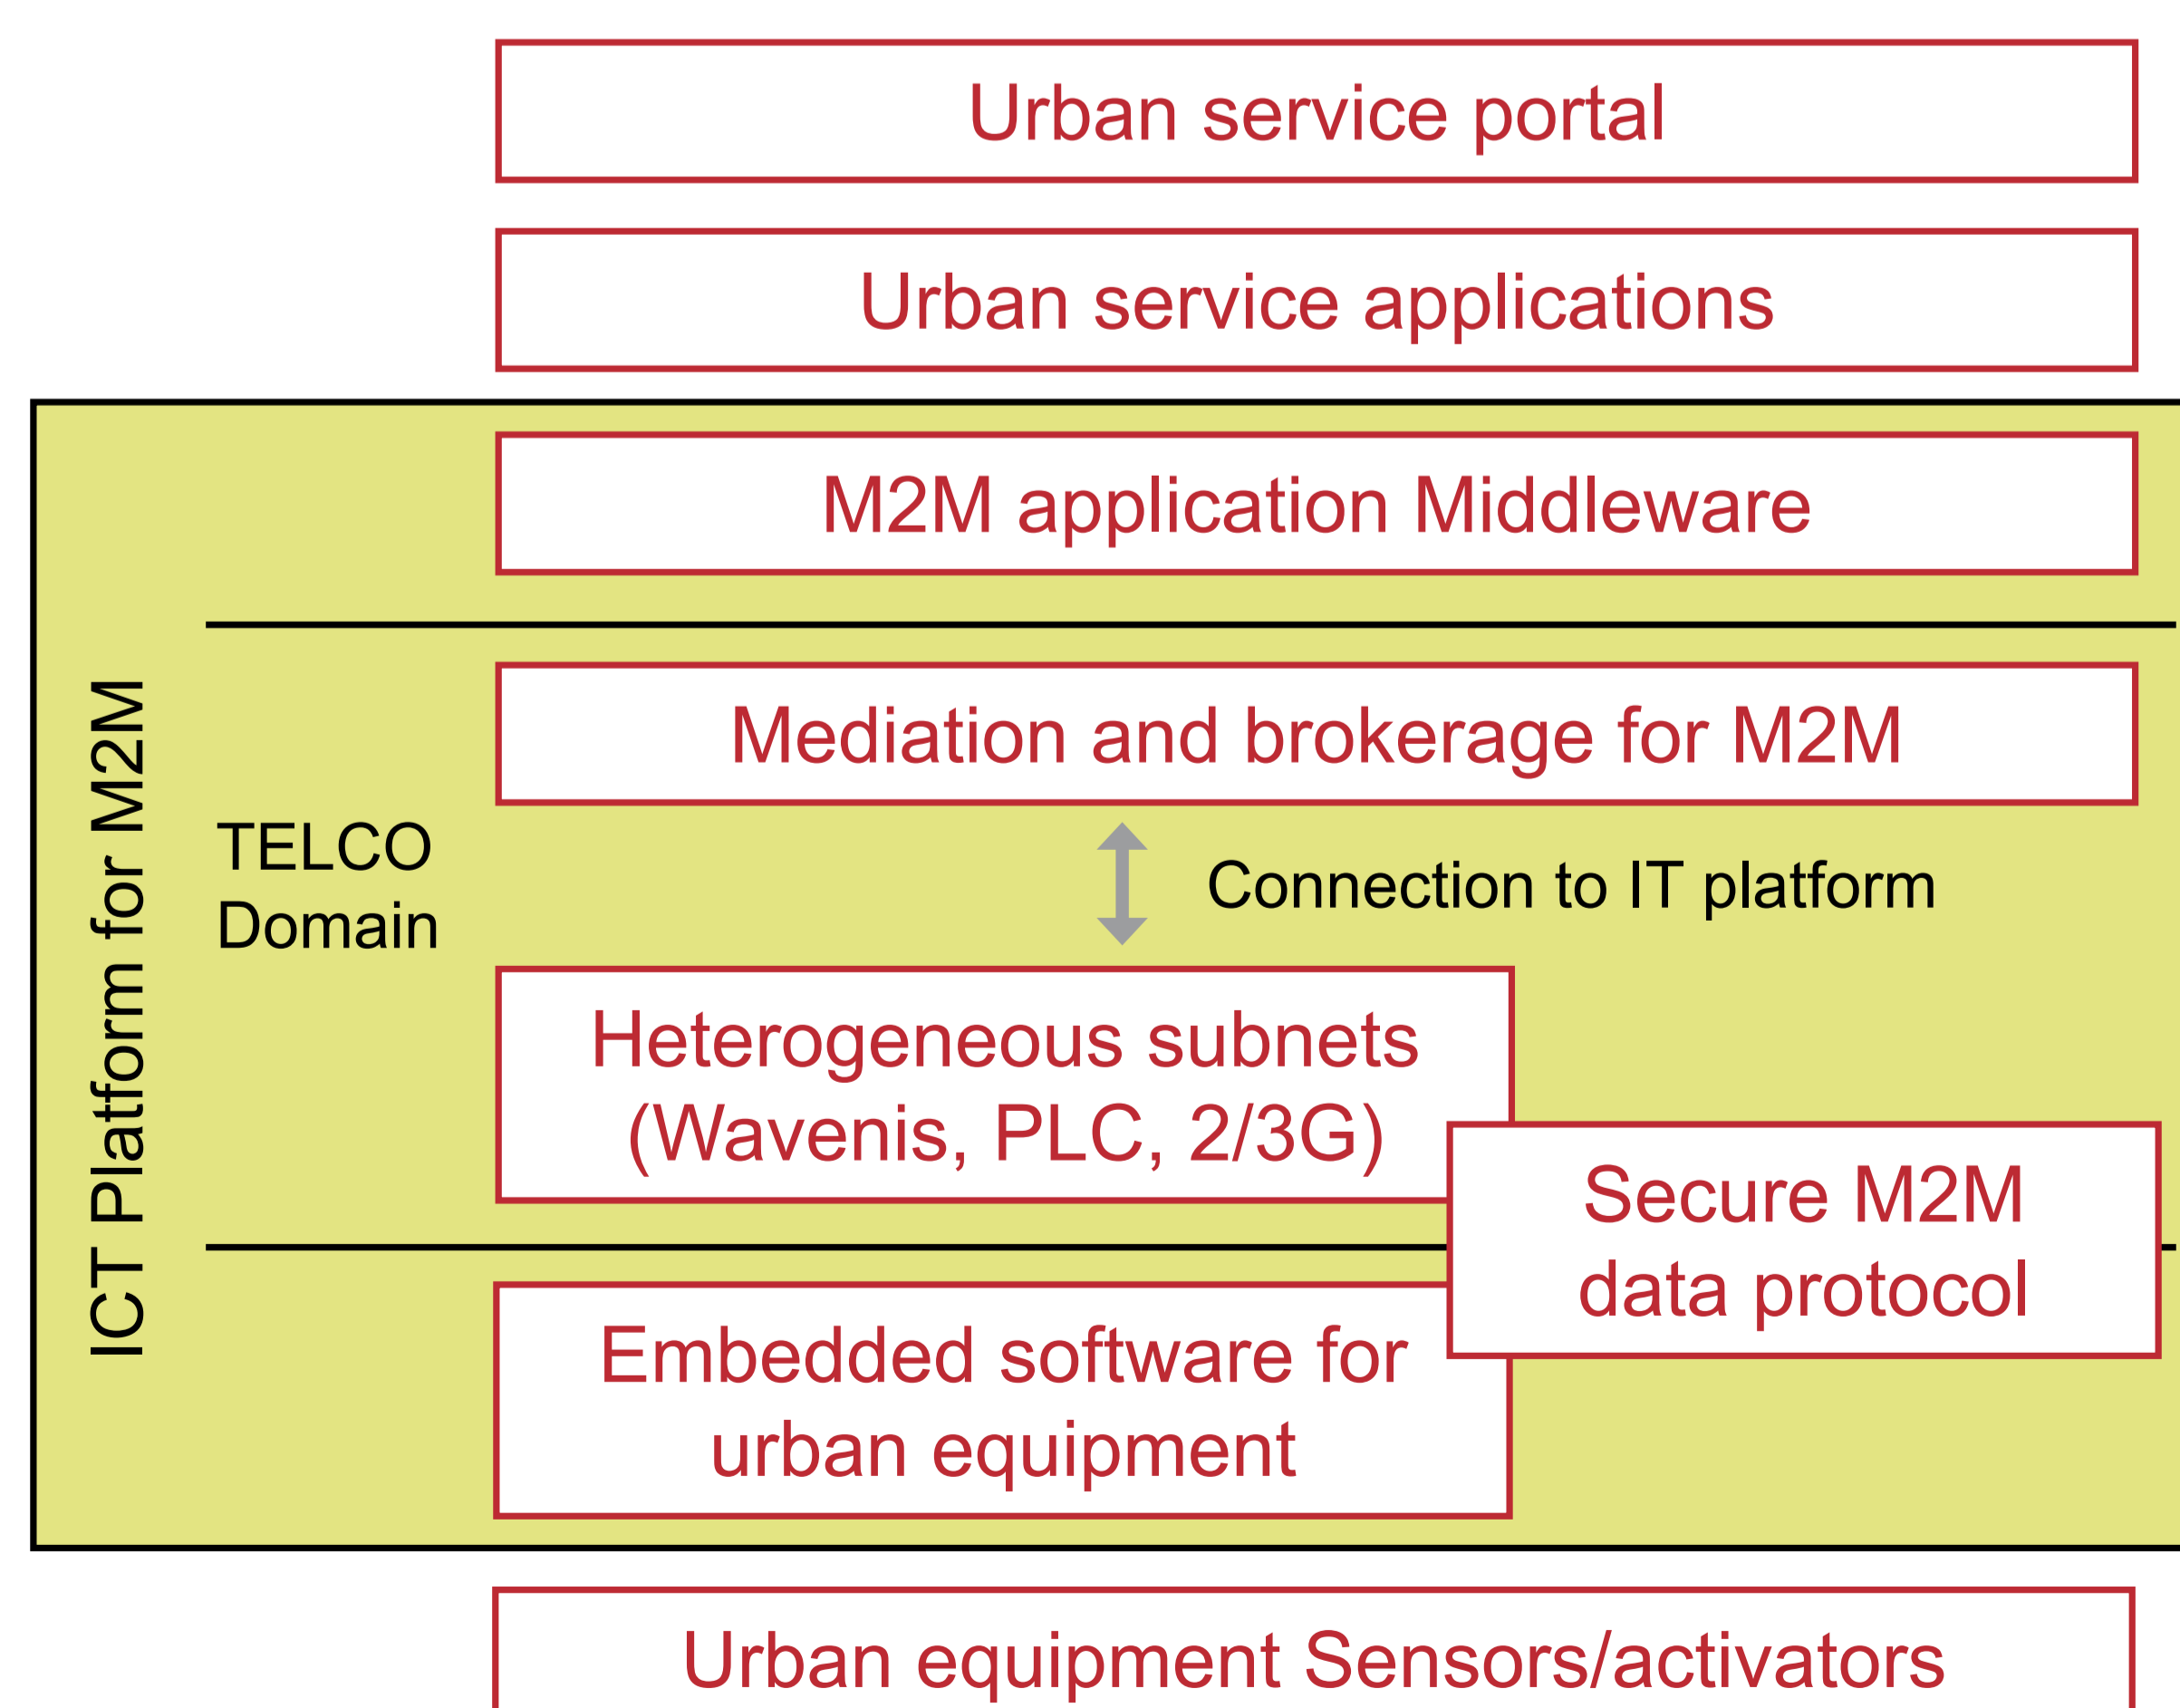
Urban service portal

Urban service applications

ICT Platform for M2M

M2M application Middleware

TELCO Domain

Mediation and brokerage for M2M

Connection to IT platform

Heterogeneous subnets (Wavenis, PLC, 2/3G)

Secure M2M data protocol

Embedded software for urban equipment

Urban equipment Sensors/activators